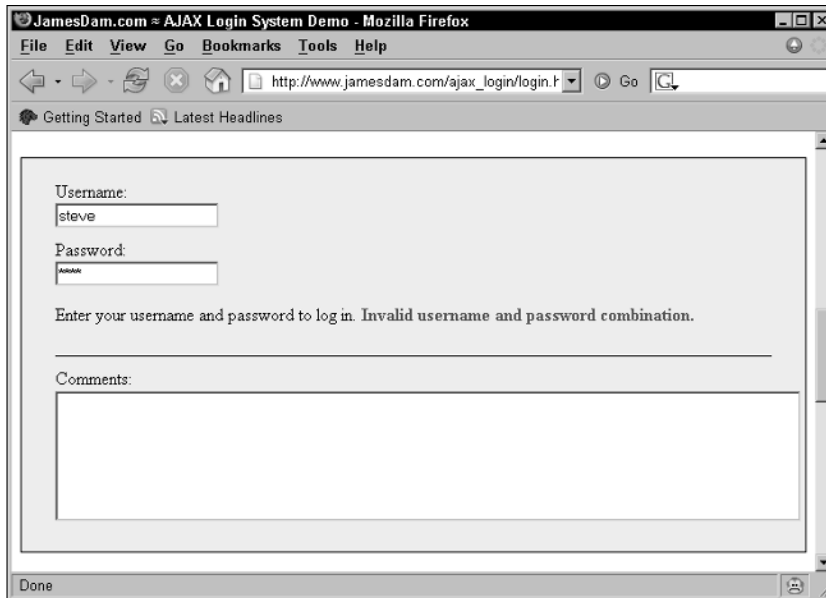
JamesDam.com » AJAX Login System Demo - Mozilla Firefox

File Edit View Go Bookmarks Tools Help

http://www.jamesdam.com/ajax_login/login.h

Go

Getting Started Latest Headlines

Username:

steve

Password:

\*\*\*\*\*

Enter your username and password to log in. Invalid username and password combination.

Comments:

Done